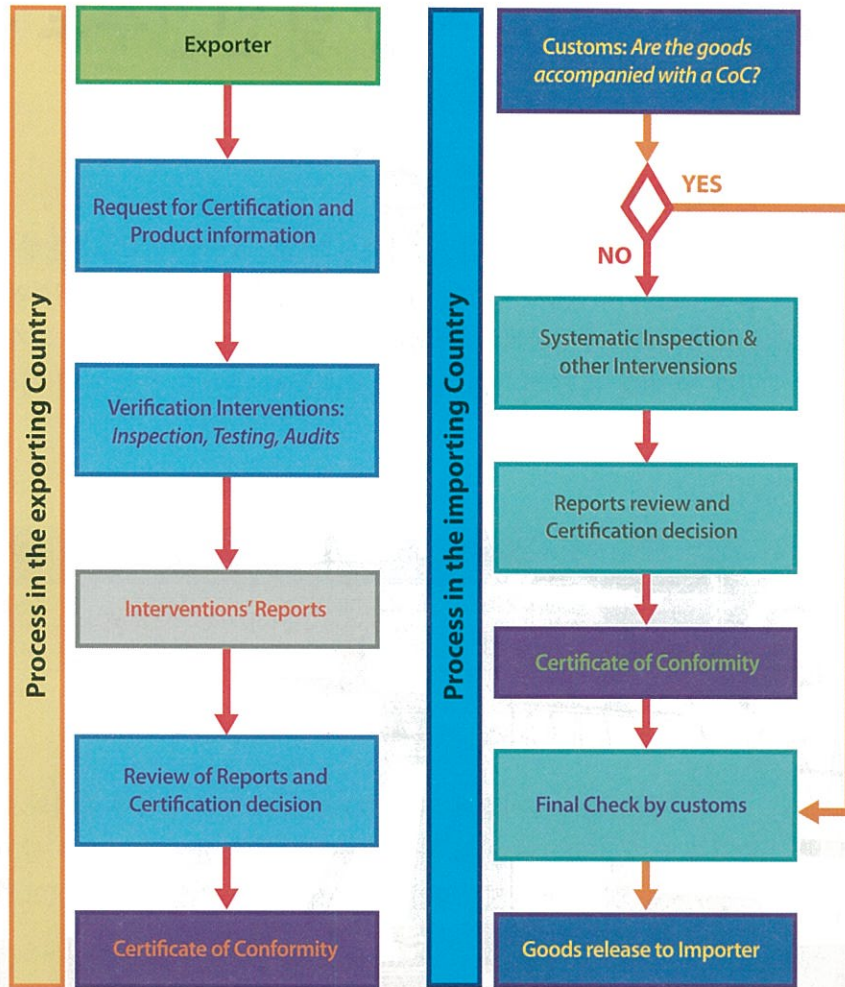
Process in the exporting Country

Exporter

Request for Certification and Product information

Verification Interventions: *Inspection, Testing, Audits*

Interventions' Reports

Review of Reports and Certification decision

Certificate of Conformity

Process in the importing Country

Customs: *Are the goods accompanied with a CoC?*

YES

NO

Systematic Inspection & other Intervensions

Reports review and Certification decision

Certificate of Conformity

Final Check by customs

Goods release to Importer